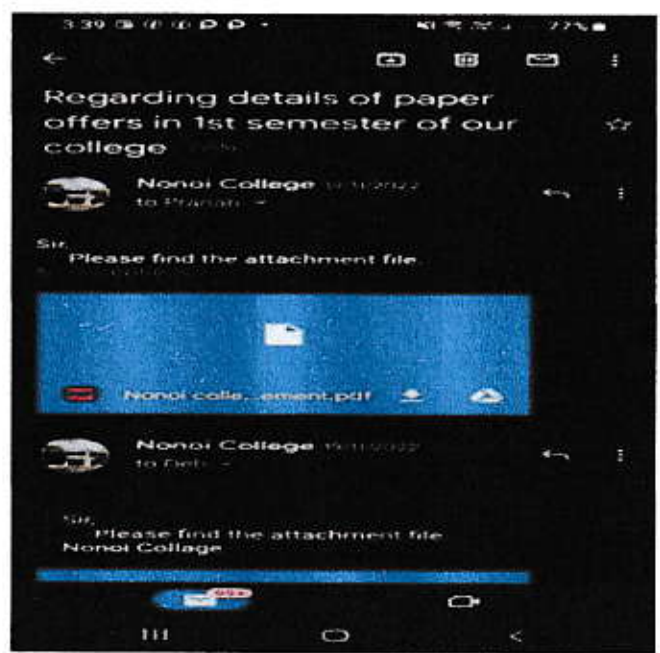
3:39 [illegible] 77%

Regarding details of paper offers in 1st semester of our college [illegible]

Nonoi College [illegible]
to Pranab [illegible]

Sir,
Please find the attachment file.

Nonoi colle...ement.pdf

Nonoi College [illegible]
to Deb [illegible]

Sir,
Please find the attachment file
Nonoi Collage

99+